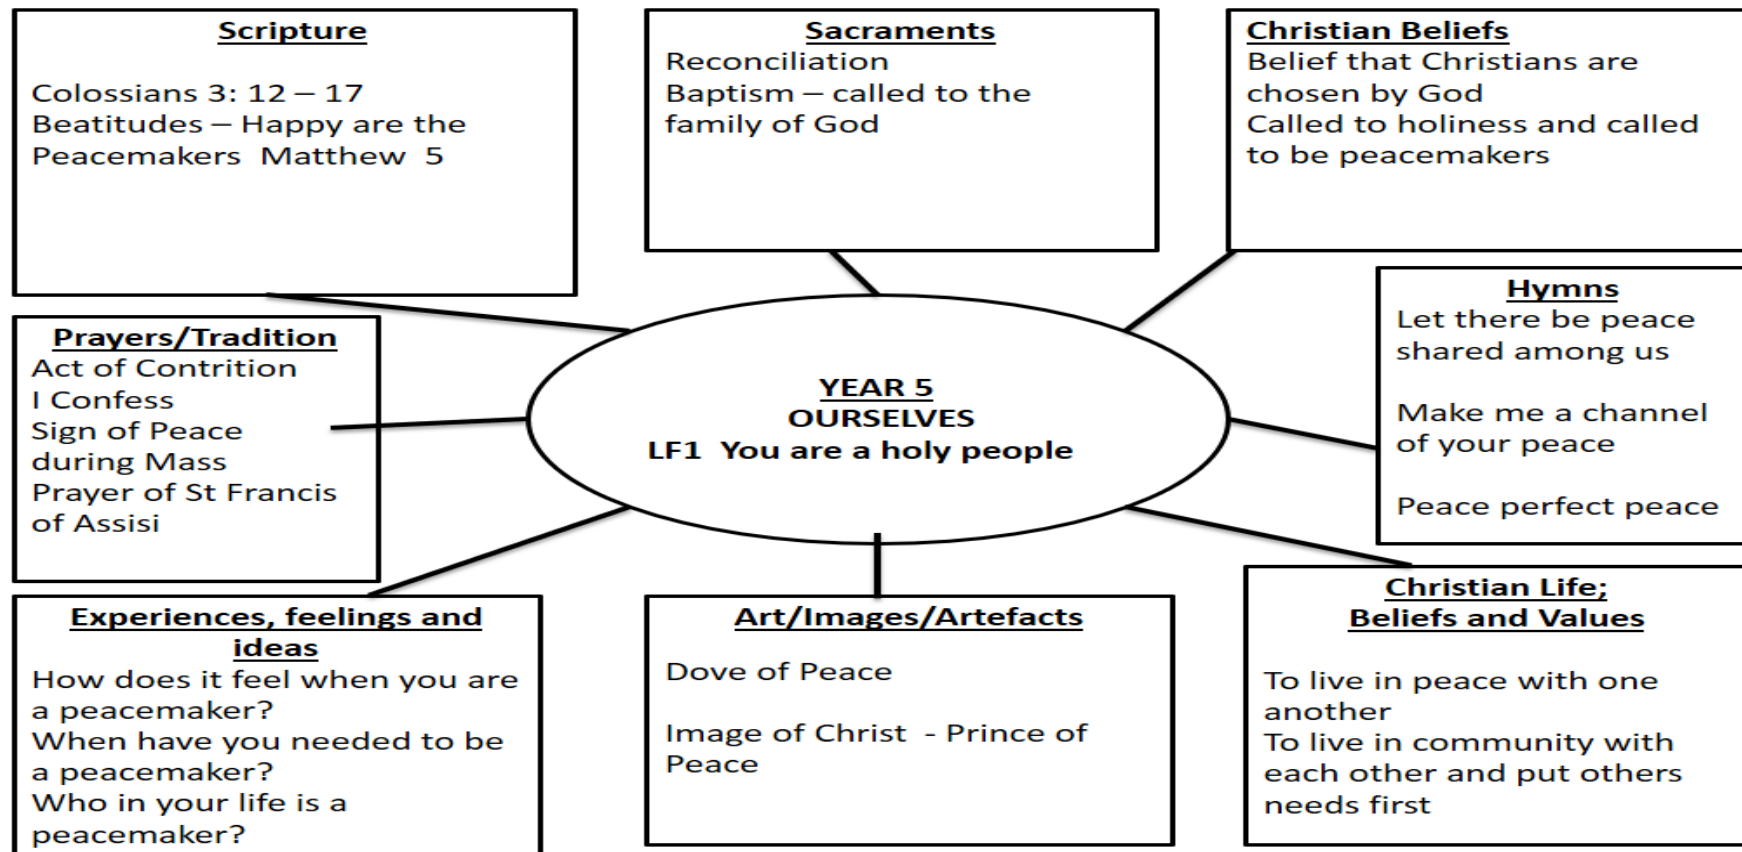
Scripture

Colossians 3: 12 – 17
Beatitudes – Happy are the Peacemakers Matthew 5

Sacraments
Reconciliation
Baptism – called to the family of God

Christian Beliefs
Belief that Christians are chosen by God
Called to holiness and called to be peacemakers

Hymns
Let there be peace shared among us

Make me a channel of your peace

Peace perfect peace

Prayers/Tradition
Act of Contrition
I Confess
Sign of Peace during Mass
Prayer of St Francis of Assisi

YEAR 5
OURSELVES
LF1 You are a holy people

Experiences, feelings and ideas
How does it feel when you are a peacemaker?
When have you needed to be a peacemaker?
Who in your life is a peacemaker?

Art/Images/Artefacts

Dove of Peace

Image of Christ - Prince of Peace

Christian Life;
Beliefs and Values

To live in peace with one another
To live in community with each other and put others needs first